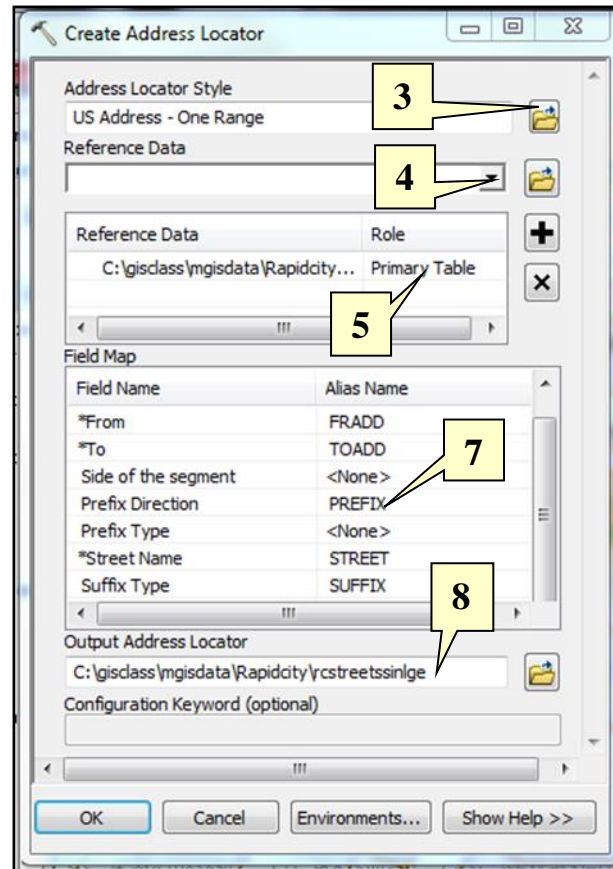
Create Address Locator

Address Locator Style
US Address - One Range

3

Reference Data

4

| Reference Data | Role |
|---|---|
| C:\gisclass\mgisdata\Rapidcity... | Primary Table |

5

Field Map

| Field Name | Alias Name |
|---|---|
| *From | FRADD |
| *To | TOADD |
| Side of the segment | <None> |
| Prefix Direction | PREFIX |
| Prefix Type | <None> |
| *Street Name | STREET |
| Suffix Type | SUFFIX |

7

8

Output Address Locator
C:\gisclass\mgisdata\Rapidcity\rcstreetssinlge

Configuration Keyword (optional)

OK Cancel Environments... Show Help >>